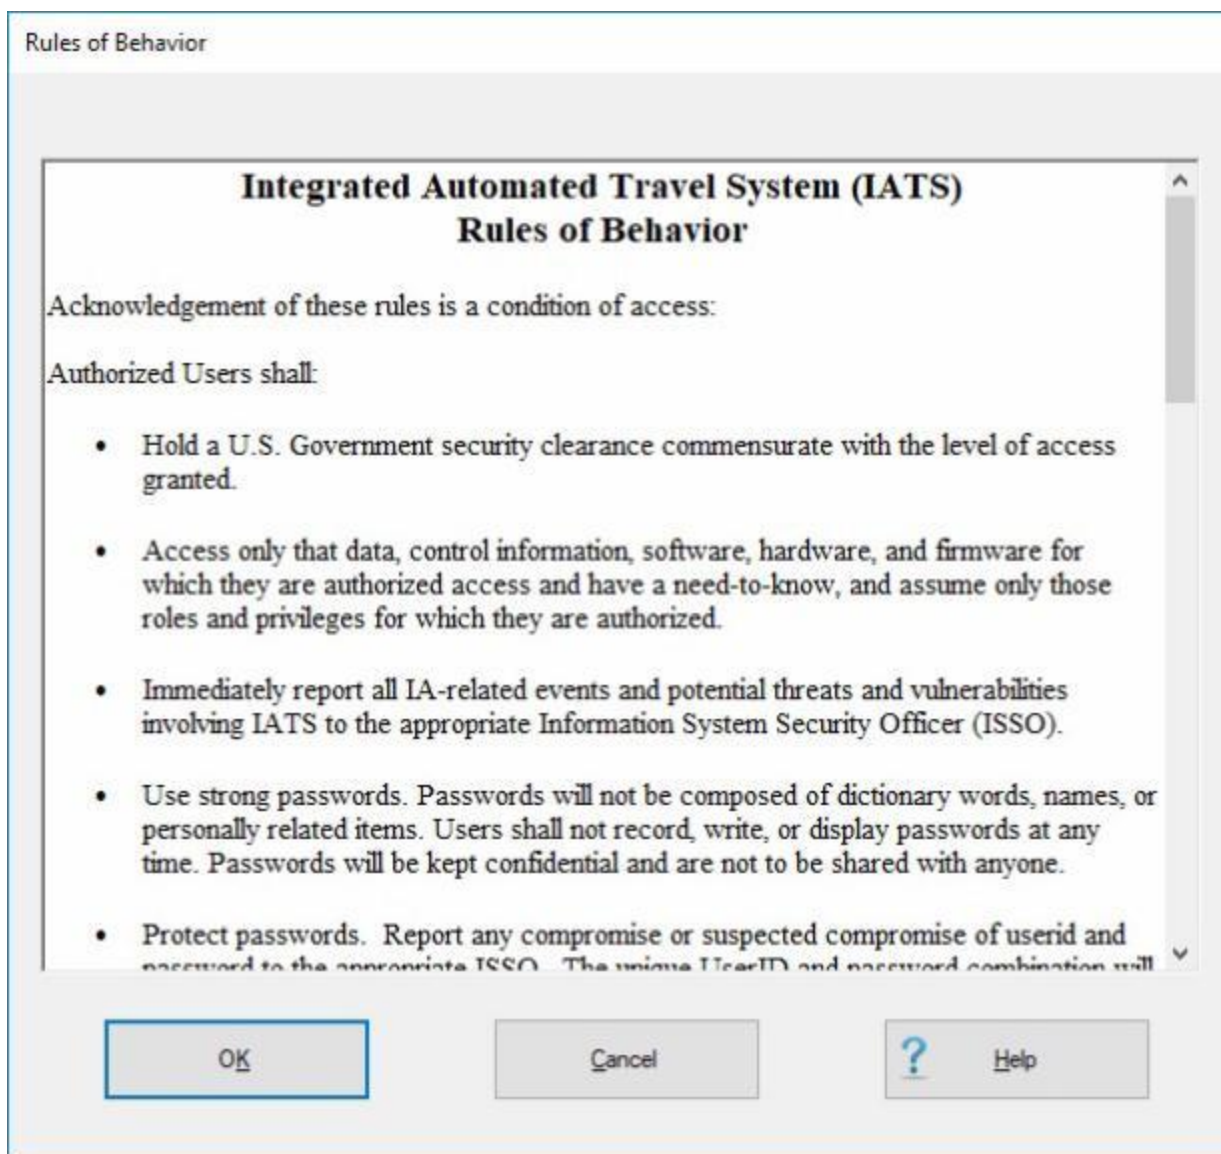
Rules of Behavior

Integrated Automated Travel System (IATS)
Rules of Behavior

Acknowledgement of these rules is a condition of access:

Authorized Users shall:

- Hold a U.S. Government security clearance commensurate with the level of access granted.

- Access only that data, control information, software, hardware, and firmware for which they are authorized access and have a need-to-know, and assume only those roles and privileges for which they are authorized.

- Immediately report all IA-related events and potential threats and vulnerabilities involving IATS to the appropriate Information System Security Officer (ISSO).

- Use strong passwords. Passwords will not be composed of dictionary words, names, or personally related items. Users shall not record, write, or display passwords at any time. Passwords will be kept confidential and are not to be shared with anyone.

- Protect passwords. Report any compromise or suspected compromise of userid and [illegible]

OK

Cancel

? Help